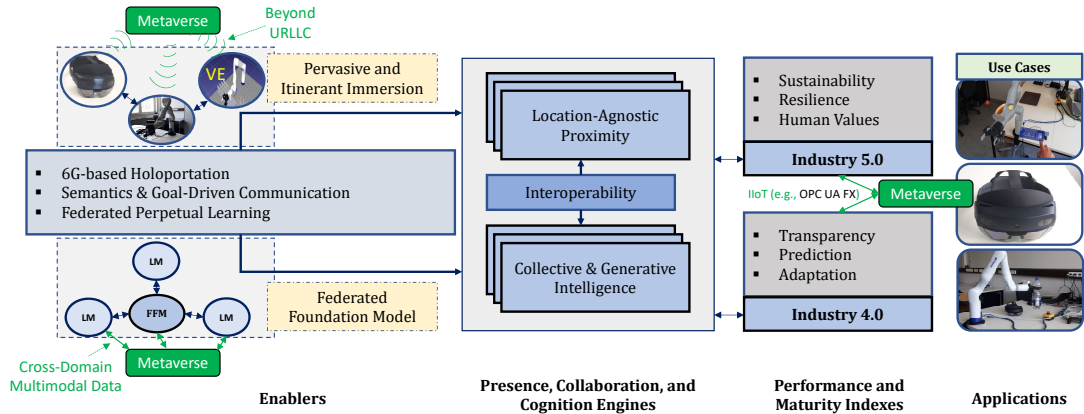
Metaverse

Beyond URLLC

VE

Pervasive and Itinerant Immersion

- 6G-based Holoportation
- Semantics & Goal-Driven Communication
- Federated Perpetual Learning

LM

LM

FFM

LM

Federated Foundation Model

Metaverse

Cross-Domain Multimodal Data

Enablers

Location-Agnostic Proximity

Interoperability

Collective & Generative Intelligence

Presence, Collaboration, and Cognition Engines

- Sustainability
- Resilience
- Human Values

Industry 5.0

IIoT (e.g., OPC UA FX)

Metaverse

- Transparency
- Prediction
- Adaptation

Industry 4.0

Performance and Maturity Indexes

Use Cases

Applications